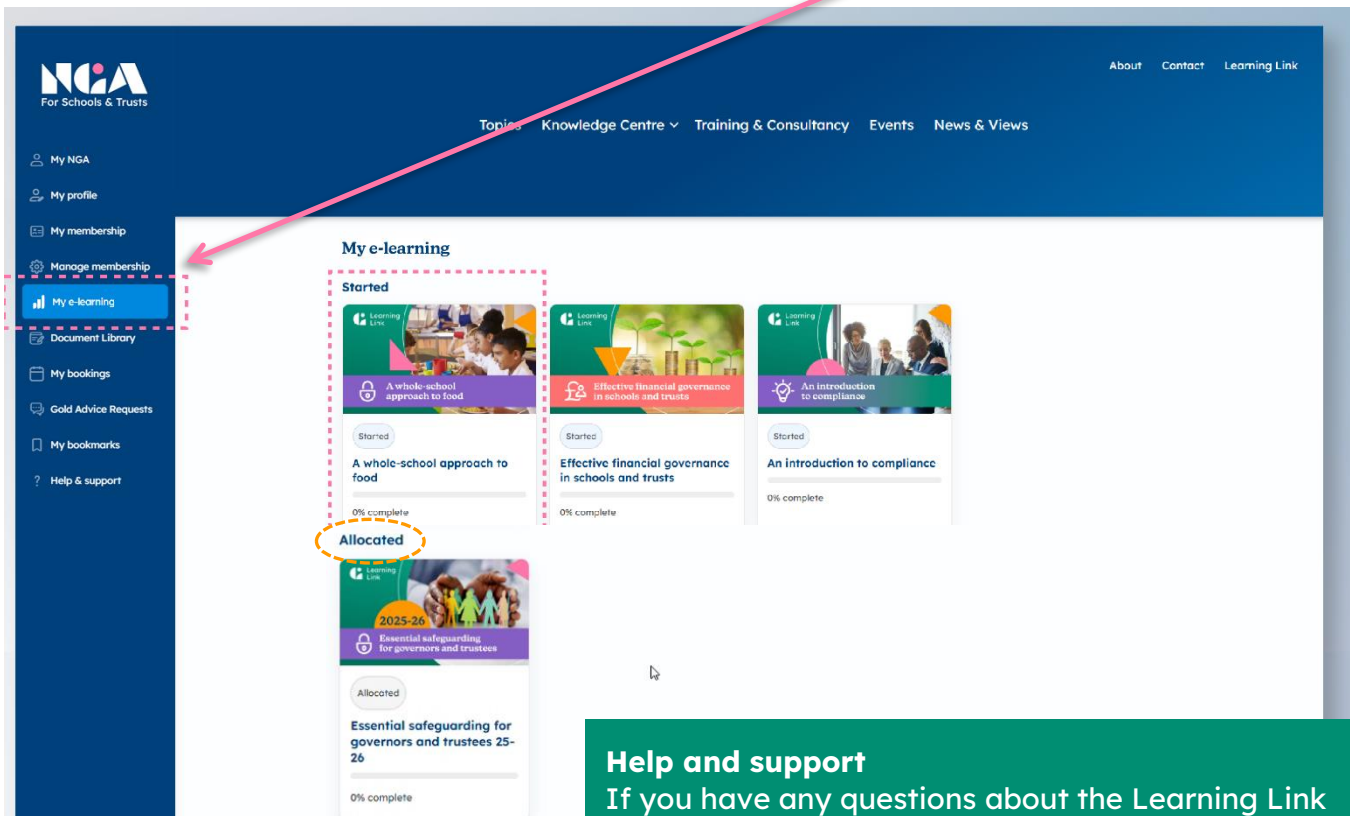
NGA
For Schools & Trusts

About Contact Learning Link

Topics Knowledge Centre Training & Consultancy Events News & Views

My NGA
My profile
My membership
Manage membership
My e-learning
Document Library
My bookings
Gold Advice Requests
My bookmarks
Help & support

My e-learning

Started

Learning Link
A whole-school approach to food
Started
A whole-school approach to food
0% complete

Learning Link
Effective financial governance in schools and trusts
Started
Effective financial governance in schools and trusts
0% complete

Learning Link
An introduction to compliance
Started
An introduction to compliance
0% complete

Allocated

Learning Link
2025-26
Essential safeguarding for governors and trustees
Allocated
Essential safeguarding for governors and trustees 25-26
0% complete

Help and support
If you have any questions about the Learning Link